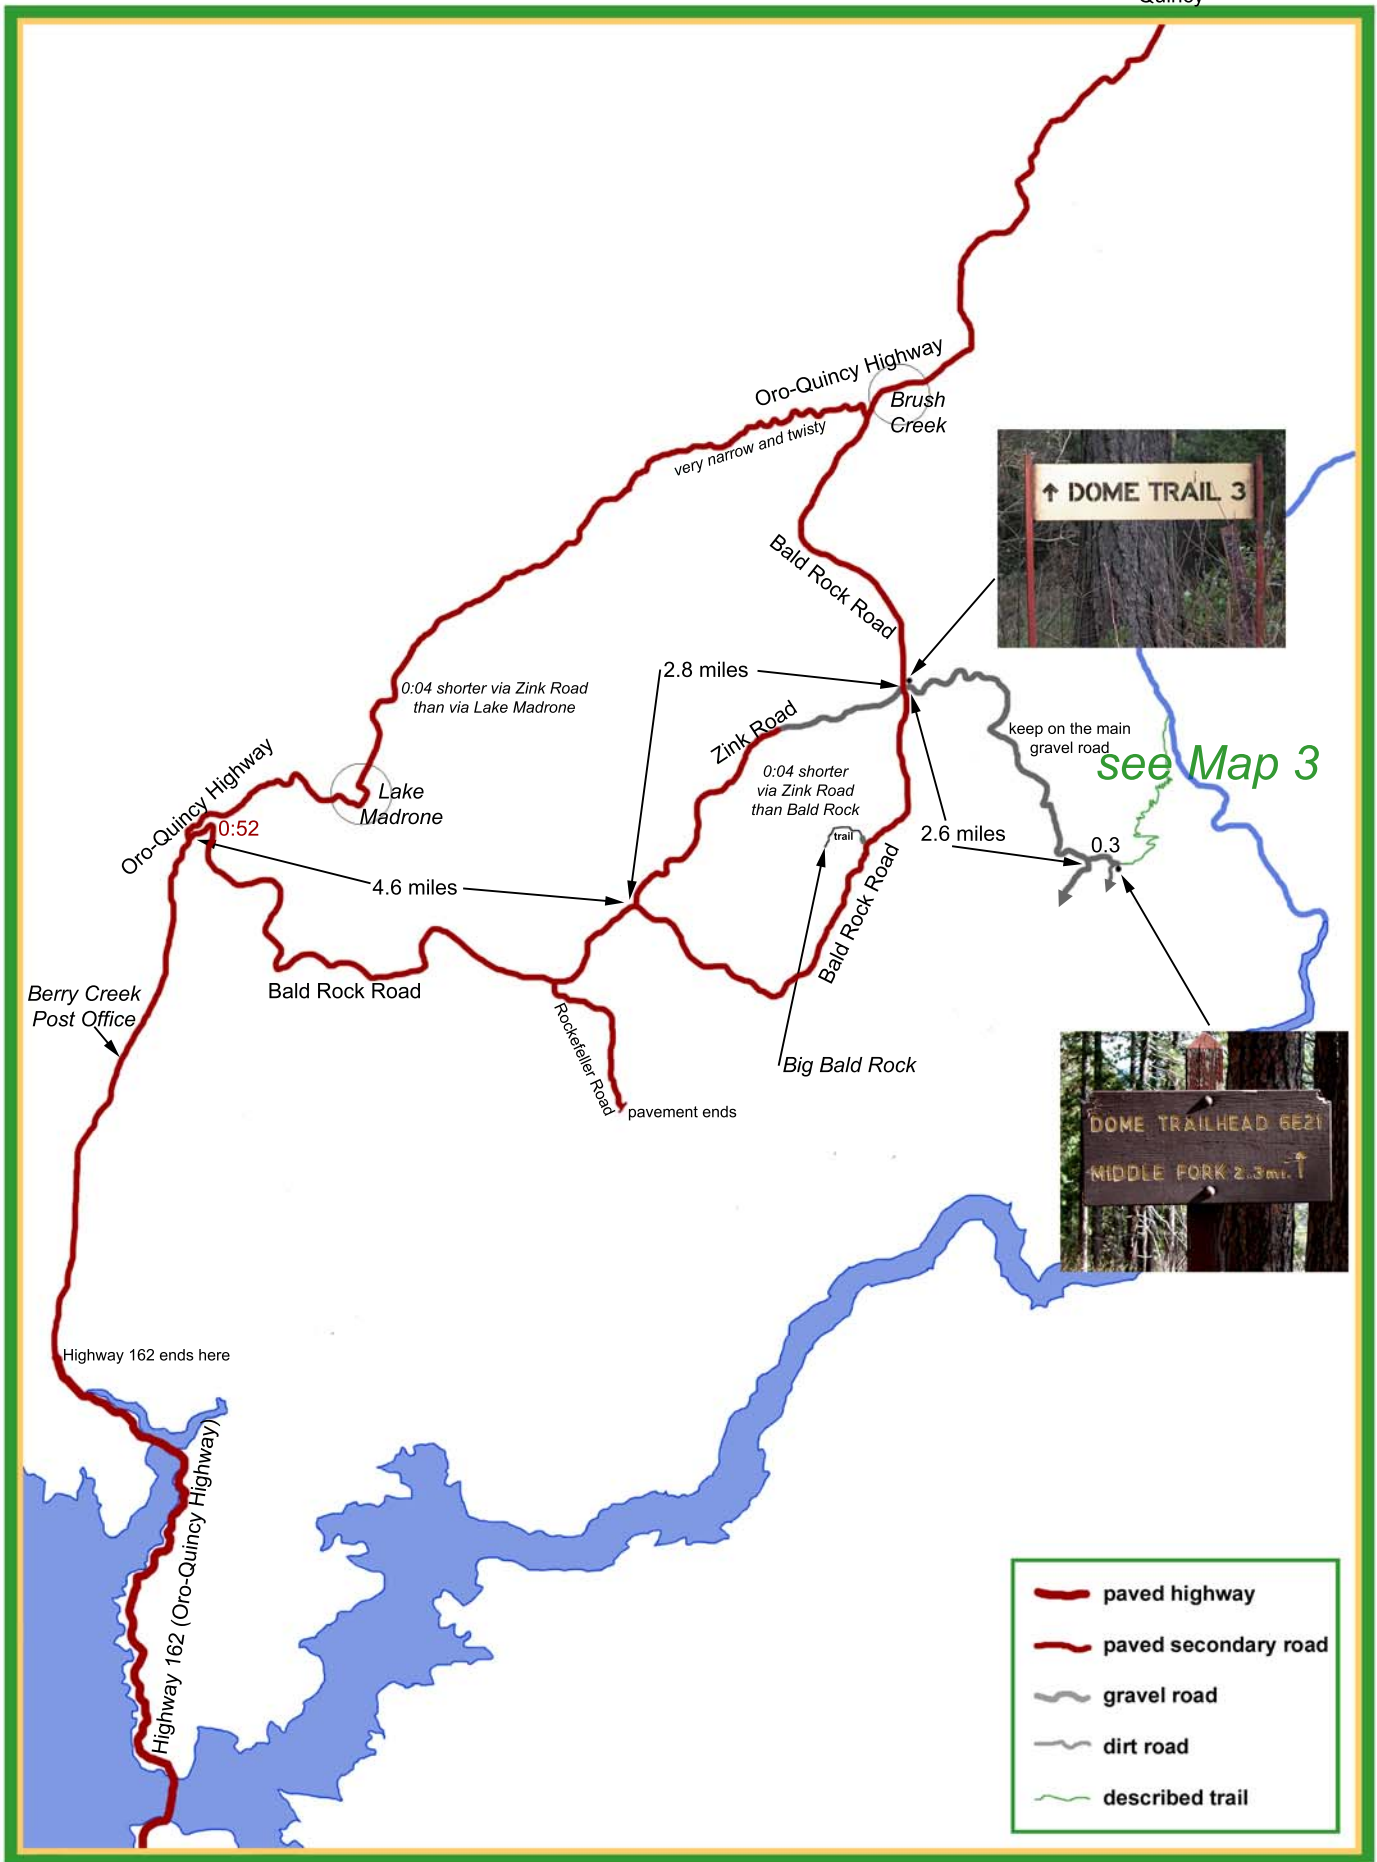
Quincy

Oro-Quincy Highway

Brush Creek

very narrow and twisty

DOME TRAIL 3

Bald Rock Road

0:04 shorter via Zink Road than via Lake Madrone

2.8 miles

Zink Road

keep on the main gravel road

see Map 3

Oro-Quincy Highway

Lake Madrone

0:52

0:04 shorter via Zink Road than Bald Rock

trail

2.6 miles

0.3

4.6 miles

Bald Rock Road

Berry Creek Post Office

Bald Rock Road

Rockefeller Road

pavement ends

Big Bald Rock

DOME TRAILHEAD 6E21

MIDDLE FORK 2.3mi.

Highway 162 ends here

Highway 162 (Oro-Quincy Highway)

paved highway

paved secondary road

gravel road

dirt road

described trail